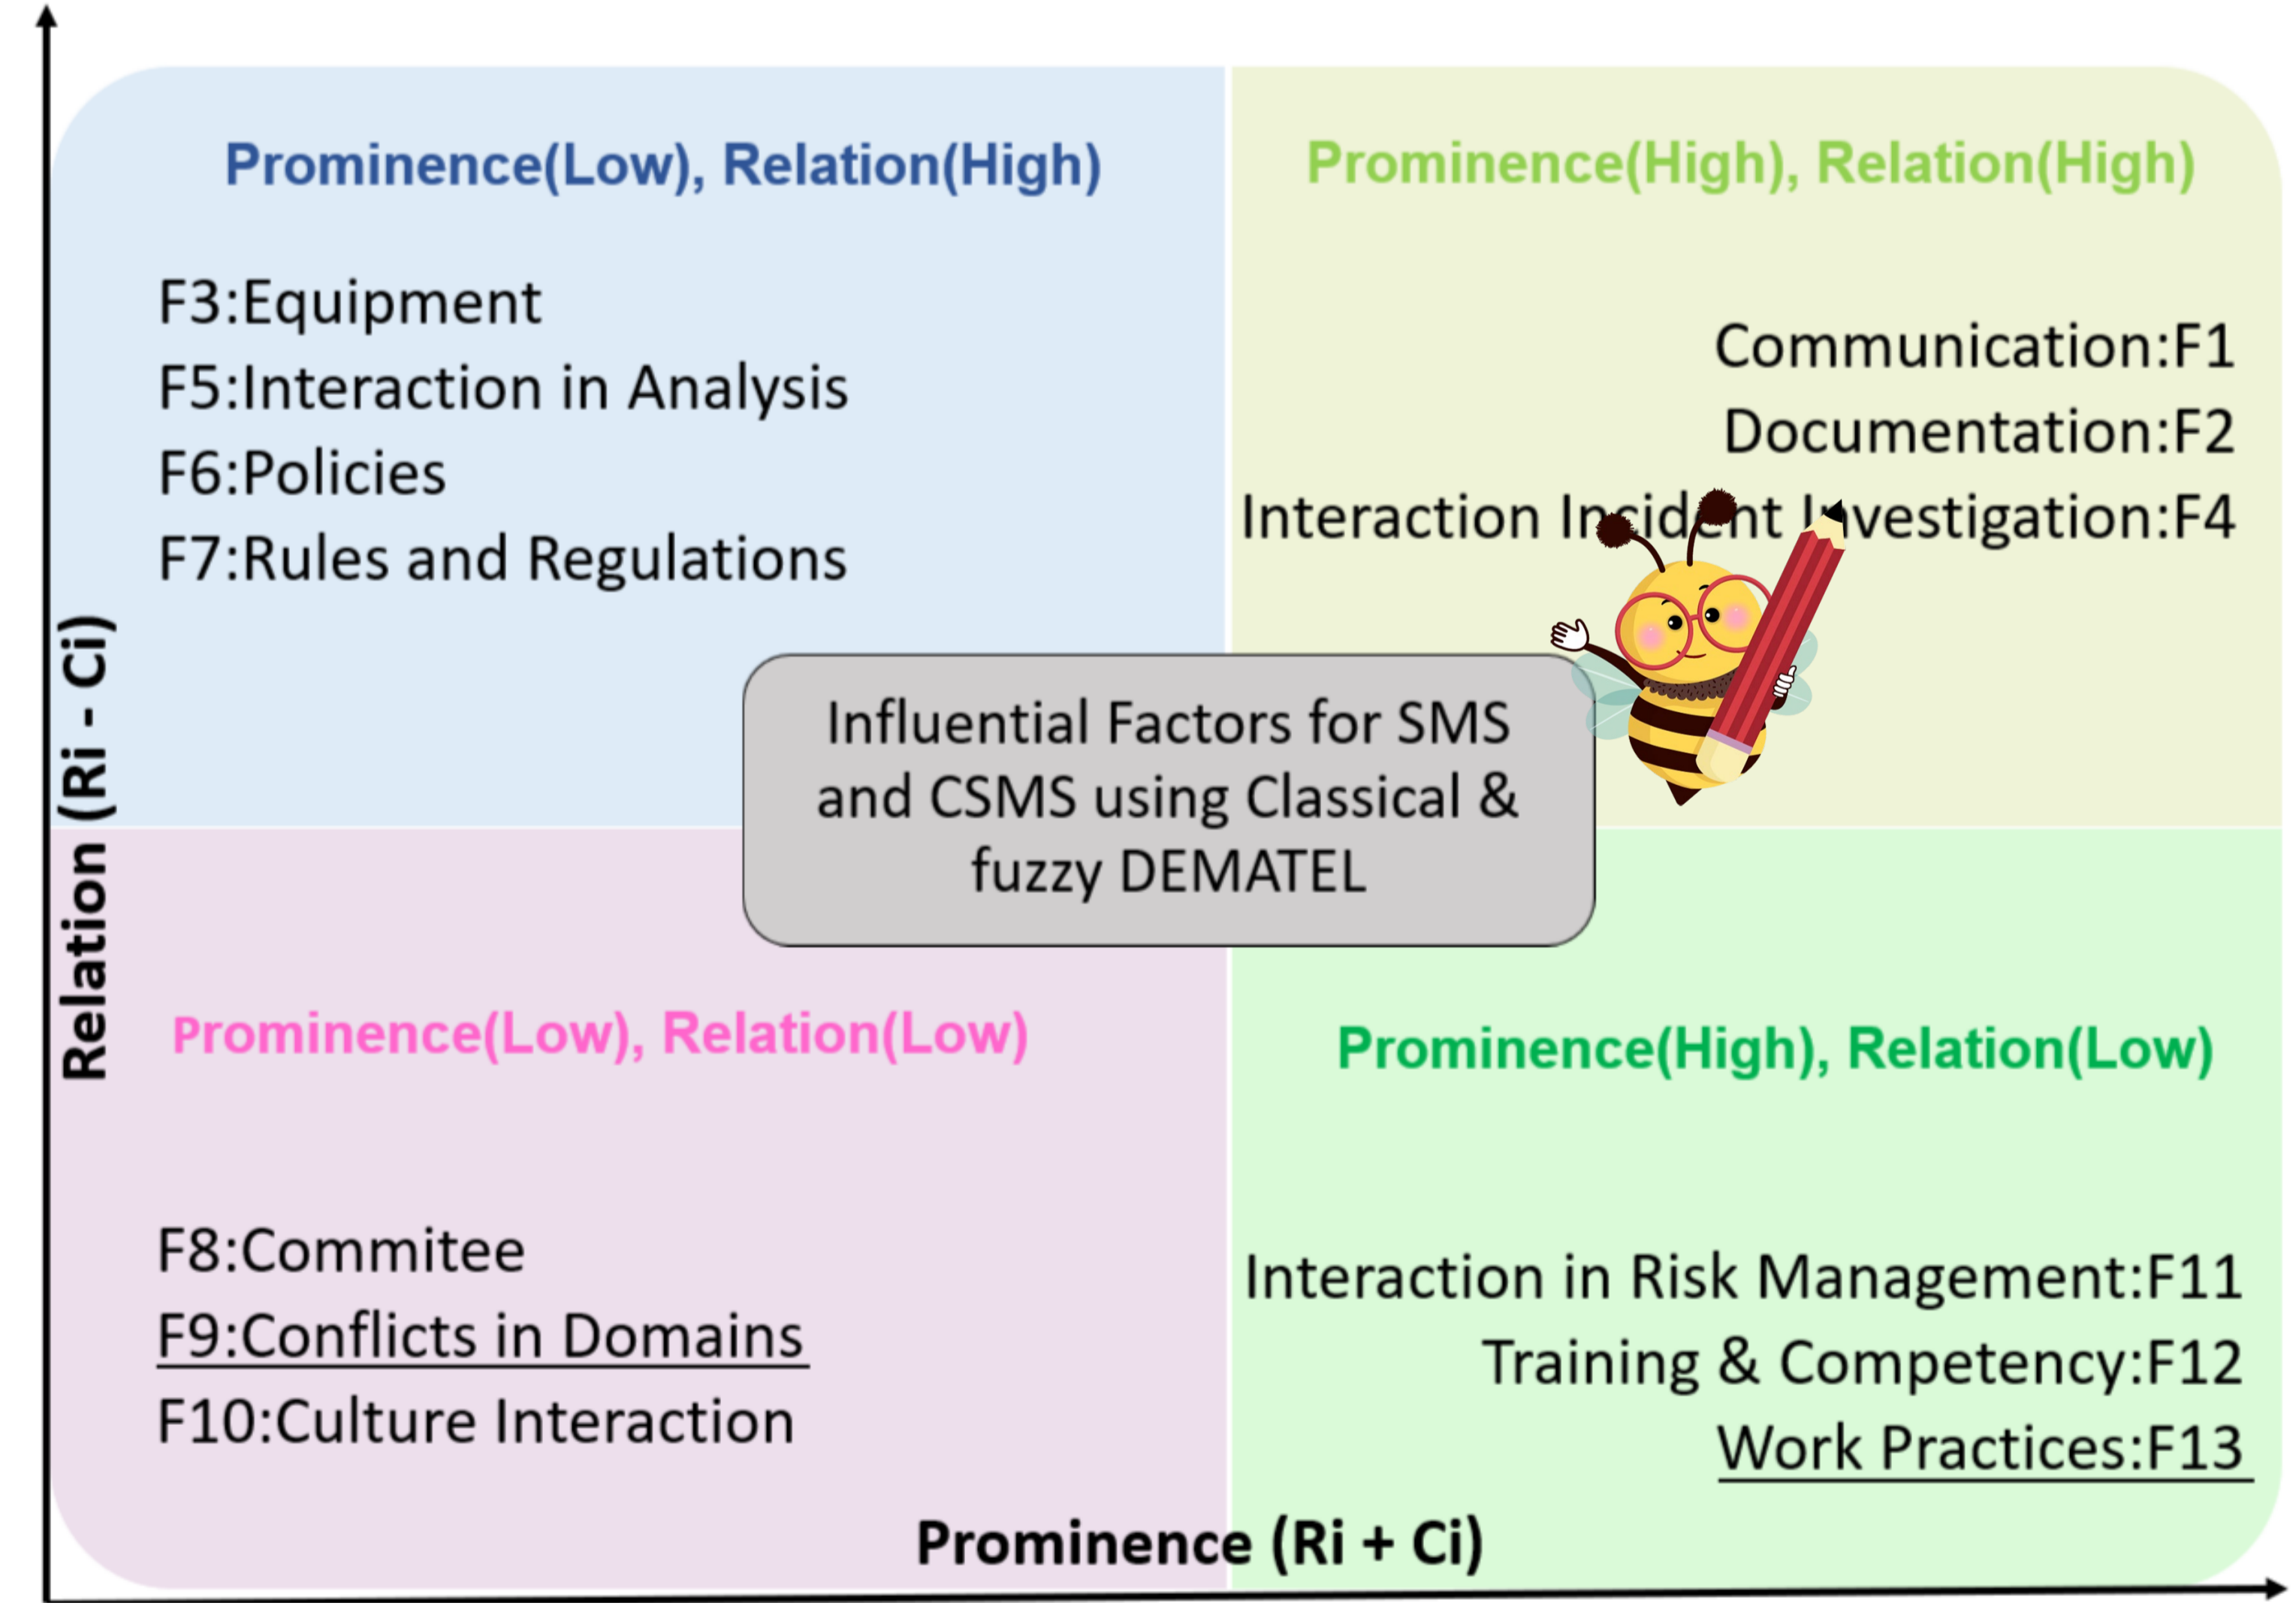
Prominence(Low), Relation(High)

F3:Equipment
F5:Interaction in Analysis
F6:Policies
F7:Rules and Regulations

Prominence(High), Relation(High)

Communication:F1
Documentation:F2
Interaction Incident Investigation:F4

Relation (Ri - Ci)

Influential Factors for SMS and CSMS using Classical & fuzzy DEMATEL

Prominence(Low), Relation(Low)

F8:Commitee
F9:Conflicts in Domains
F10:Culture Interaction

Prominence(High), Relation(Low)

Interaction in Risk Management:F11
Training & Competency:F12
Work Practices:F13

Prominence (Ri + Ci)